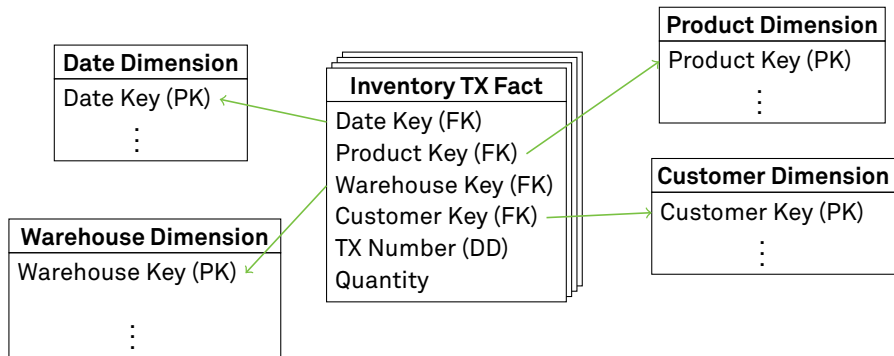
Date Dimension
Date Key (PK)
⋮

Warehouse Dimension
Warehouse Key (PK)
⋮

Inventory TX Fact
Date Key (FK)
Product Key (FK)
Warehouse Key (FK)
Customer Key (FK)
TX Number (DD)
Quantity

Product Dimension
Product Key (PK)
⋮

Customer Dimension
Customer Key (PK)
⋮